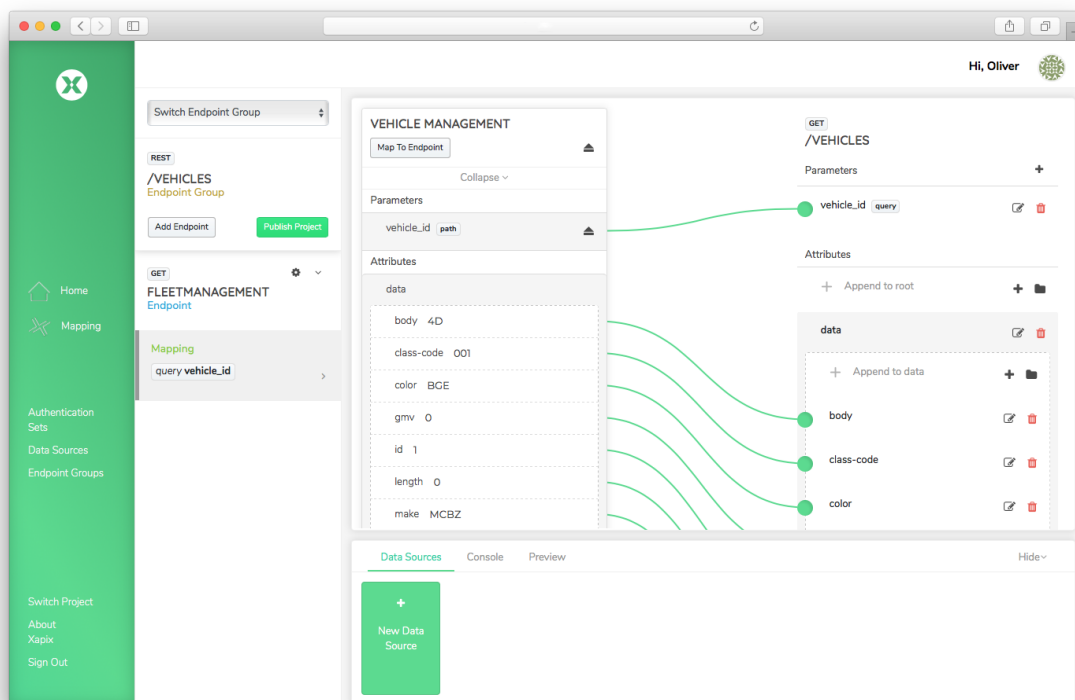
Hi, Oliver

Home

Mapping

Authentication Sets

Data Sources

Endpoint Groups

Switch Project

About Xapix

Sign Out

Switch Endpoint Group

REST

/VEHICLES

Endpoint Group

Add Endpoint

Publish Project

GET

FLEETMANAGEMENT

Endpoint

Mapping

query vehicle_id

VEHICLE MANAGEMENT

Map To Endpoint

Collapse

Parameters

vehicle_id path

Attributes

data

body 4D

class-code 001

color BGE

gmv 0

id 1

length 0

make MCBZ

GET

/VEHICLES

Parameters

vehicle_id query

Attributes

Append to root

data

Append to data

body

class-code

color

Data Sources

Console

Preview

Hide

+

New Data Source